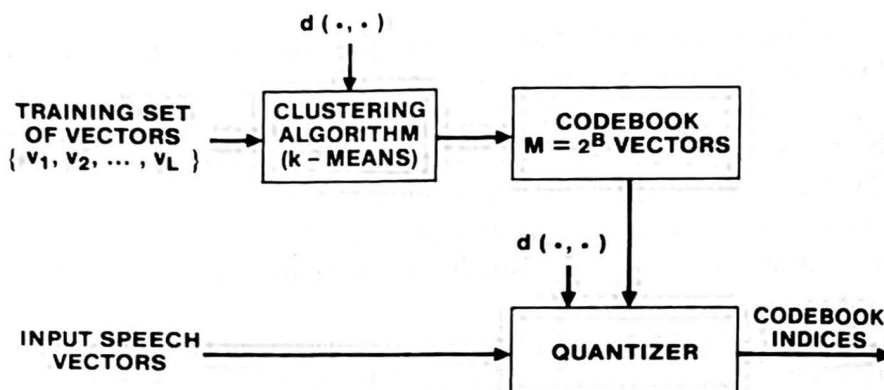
$d(\cdot,\cdot)$

TRAINING SET OF VECTORS $\{v_1, v_2, \ldots, v_L\}$

CLUSTERING ALGORITHM (k – MEANS)

CODEBOOK $M = 2^B$ VECTORS

$d(\cdot,\cdot)$

INPUT SPEECH VECTORS

QUANTIZER

CODEBOOK INDICES